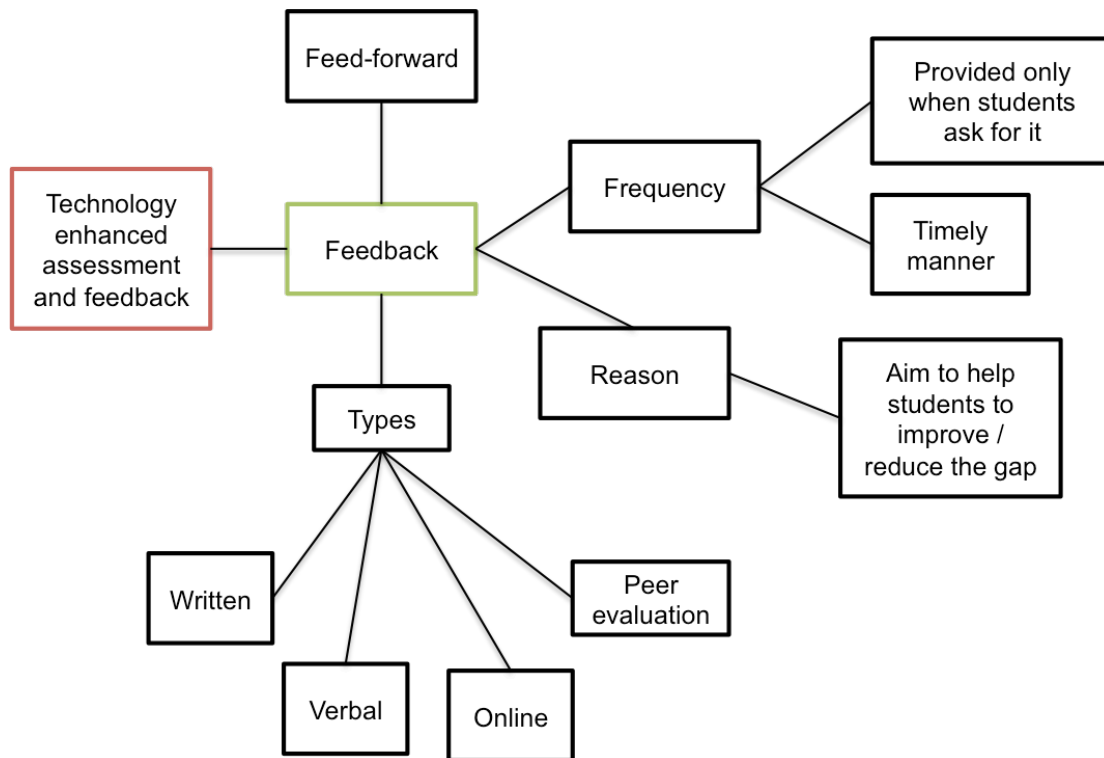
Feed-forward

Technology enhanced assessment and feedback

Feedback

Frequency

Provided only when students ask for it

Timely manner

Reason

Aim to help students to improve / reduce the gap

Types

Written

Verbal

Online

Peer evaluation